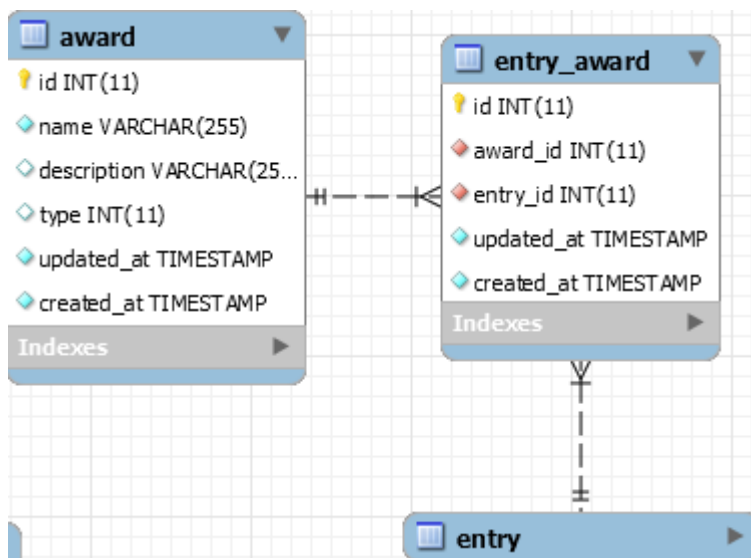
award
id INT(11)
name VARCHAR(255)
description VARCHAR(25...
type INT(11)
updated_at TIMESTAMP
created_at TIMESTAMP
Indexes

entry_award
id INT(11)
award_id INT(11)
entry_id INT(11)
updated_at TIMESTAMP
created_at TIMESTAMP
Indexes

entry